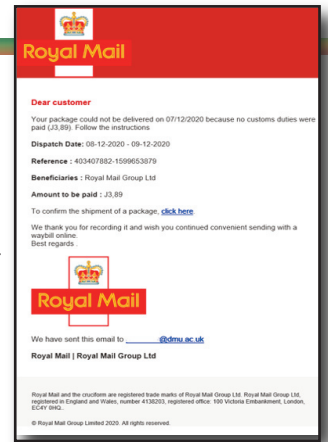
Royal Mail

Dear customer

Your package could not be delivered on 07/12/2020 because no customs duties were paid (J3,89). Follow the instructions

Dispatch Date: 08-12-2020 - 09-12-2020

Reference : 403407882-1599653879

Beneficiaries : Royal Mail Group Ltd

Amount to be paid : J3,89

To confirm the shipment of a package, click here.

We thank you for recording it and wish you continued convenient sending with a waybill online.
Best regards.

Royal Mail

We have sent this email to ________@dmu.ac.uk

Royal Mail | Royal Mail Group Ltd

Royal Mail and the cruciform are registered trade marks of Royal Mail Group Ltd. Royal Mail Group Ltd, registered in England and Wales, number 4138203, registered office: 100 Victoria Embankment, London, EC4Y 0HQ.

© Royal Mail Group Limited 2020. All rights reserved.